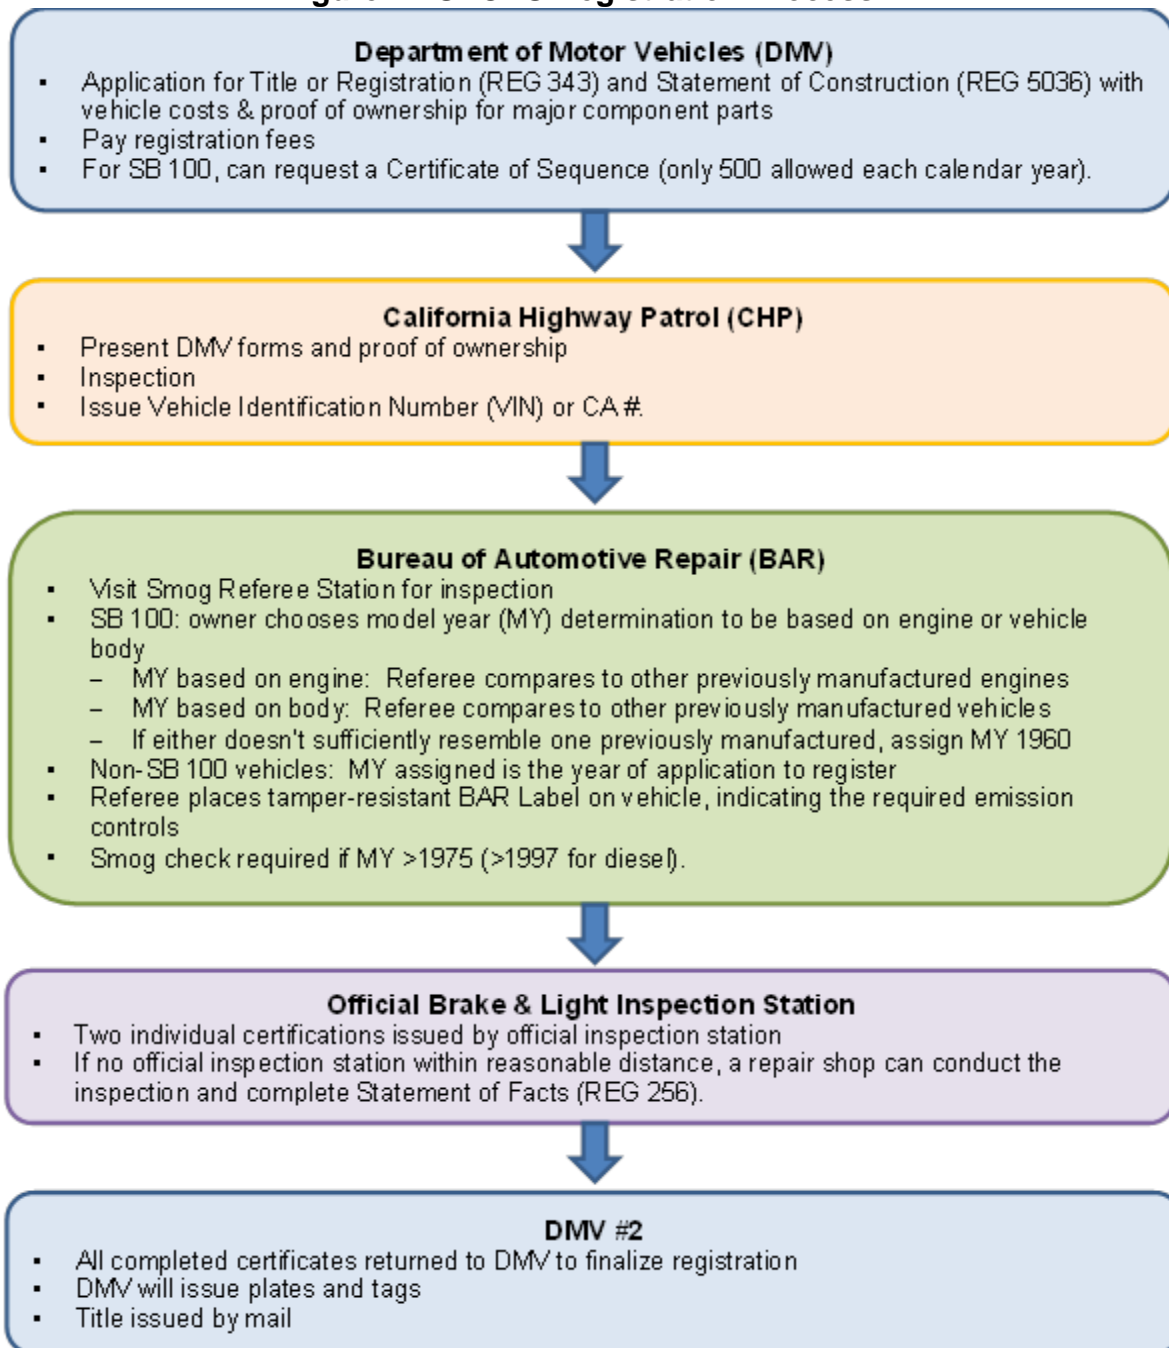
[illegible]

Department of Motor Vehicles (DMV)
- Application for Title or Registration (REG 343) and Statement of Construction (REG 5036) with vehicle costs & proof of ownership for major component parts
- Pay registration fees
- For SB 100, can request a Certificate of Sequence (only 500 allowed each calendar year).

California Highway Patrol (CHP)
- Present DMV forms and proof of ownership
- Inspection
- Issue Vehicle Identification Number (VIN) or CA #.

Bureau of Automotive Repair (BAR)
- Visit Smog Referee Station for inspection
- SB 100: owner chooses model year (MY) determination to be based on engine or vehicle body
  - MY based on engine: Referee compares to other previously manufactured engines
  - MY based on body: Referee compares to other previously manufactured vehicles
  - If either doesn't sufficiently resemble one previously manufactured, assign MY 1960
- Non-SB 100 vehicles: MY assigned is the year of application to register
- Referee places tamper-resistant BAR Label on vehicle, indicating the required emission controls
- Smog check required if MY >1975 (>1997 for diesel).

Official Brake & Light Inspection Station
- Two individual certifications issued by official inspection station
- If no official inspection station within reasonable distance, a repair shop can conduct the inspection and complete Statement of Facts (REG 256).

DMV #2
- All completed certificates returned to DMV to finalize registration
- DMV will issue plates and tags
- Title issued by mail